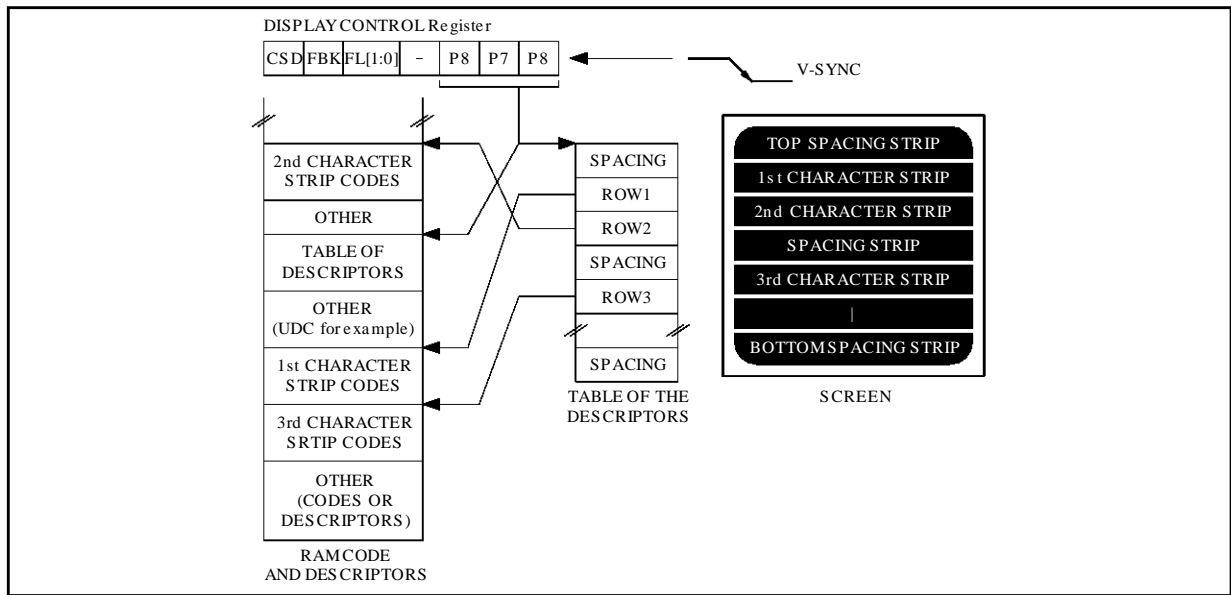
DISPLAY CONTROL Register

| CSD | FBK | FL[1:0] | - | P8 | P7 | P8 |
|---|---|---|---|---|---|---|

V-SYNC

2nd CHARACTER STRIP CODES

OTHER

TABLE OF DESCRIPTORS

OTHER (UDC for example)

1st CHARACTER STRIP CODES

3rd CHARACTER SRTIP CODES

OTHER (CODES OR DESCRIPTORS)

RAM CODE AND DESCRIPTORS

SPACING

ROW1

ROW2

SPACING

ROW3

SPACING

TABLE OF THE DESCRIPTORS

TOP SPACING STRIP

1st CHARACTER STRIP

2nd CHARACTER STRIP

SPACING STRIP

3rd CHARACTER STRIP

|

BOTTOM SPACING STRIP

SCREEN